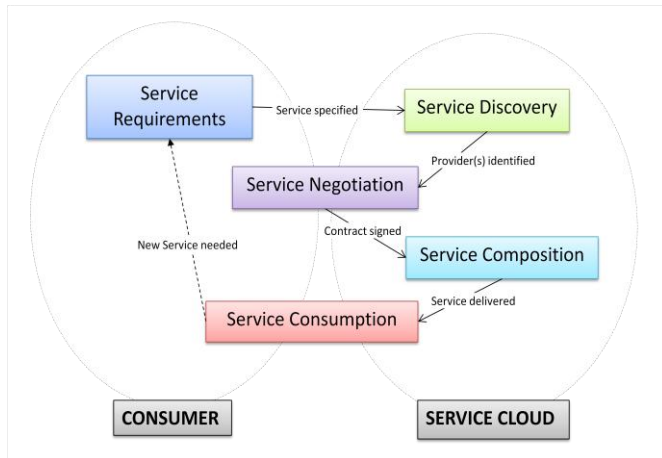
Service Requirements

Service specified

Service Discovery

Provider(s) identified

Service Negotiation

New Service needed

Contract signed

Service Composition

Service delivered

Service Consumption

CONSUMER

SERVICE CLOUD